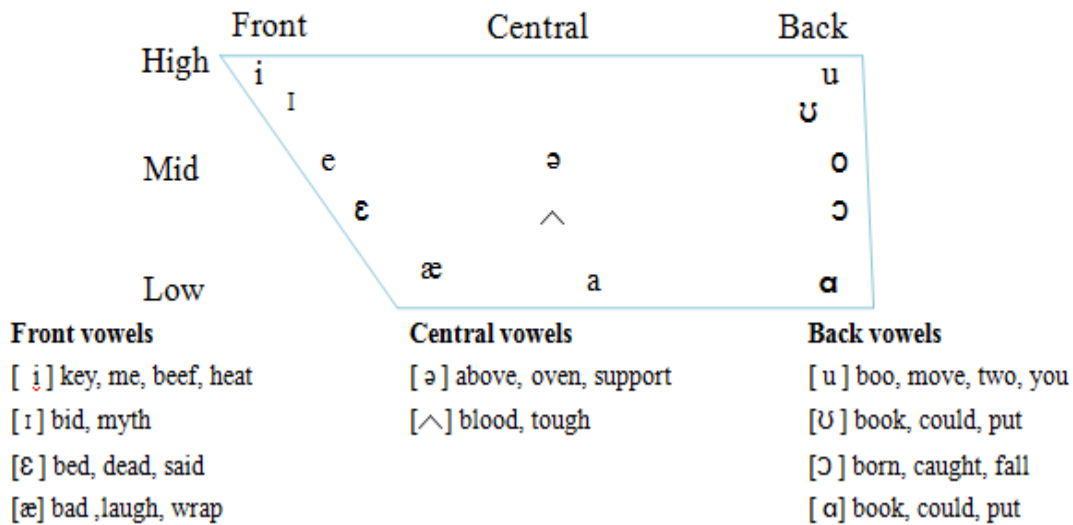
Front Central Back

High i u
ɪ ʊ

Mid e ə o
ɛ ʌ ɔ

Low æ a ɑ

Front vowels

[ i ] key, me, beef, heat

[ ɪ ] bid, myth

[ɛ ] bed, dead, said

[æ] bad ,laugh, wrap

Central vowels

[ ə ] above, oven, support

[ʌ] blood, tough

Back vowels

[ u ] boo, move, two, you

[ʊ ] book, could, put

[ɔ ] born, caught, fall

[ ɑ] book, could, put